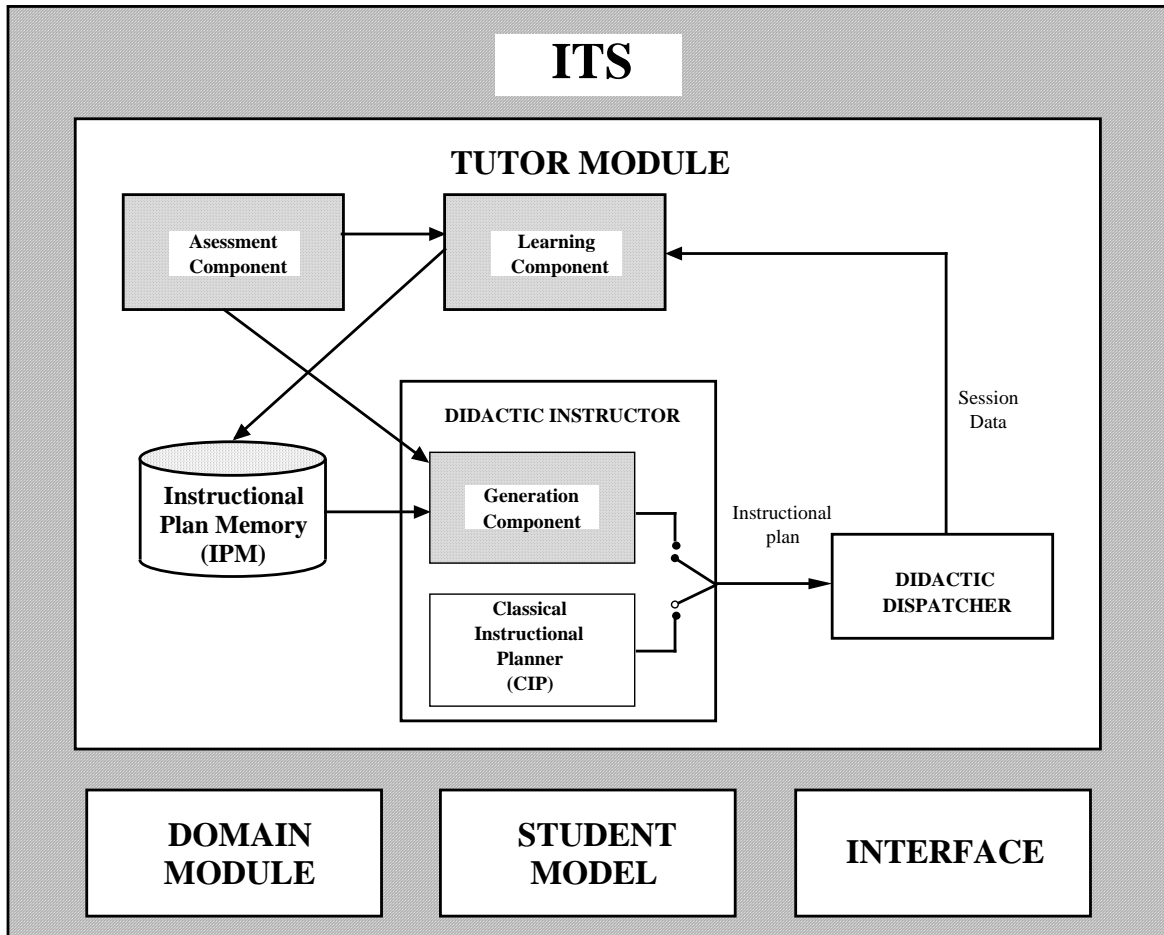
ITS

TUTOR MODULE

Asessment Component

Learning Component

Session Data

DIDACTIC INSTRUCTOR

Instructional Plan Memory (IPM)

Generation Component

Instructional plan

DIDACTIC DISPATCHER

Classical Instructional Planner (CIP)

DOMAIN MODULE

STUDENT MODEL

INTERFACE